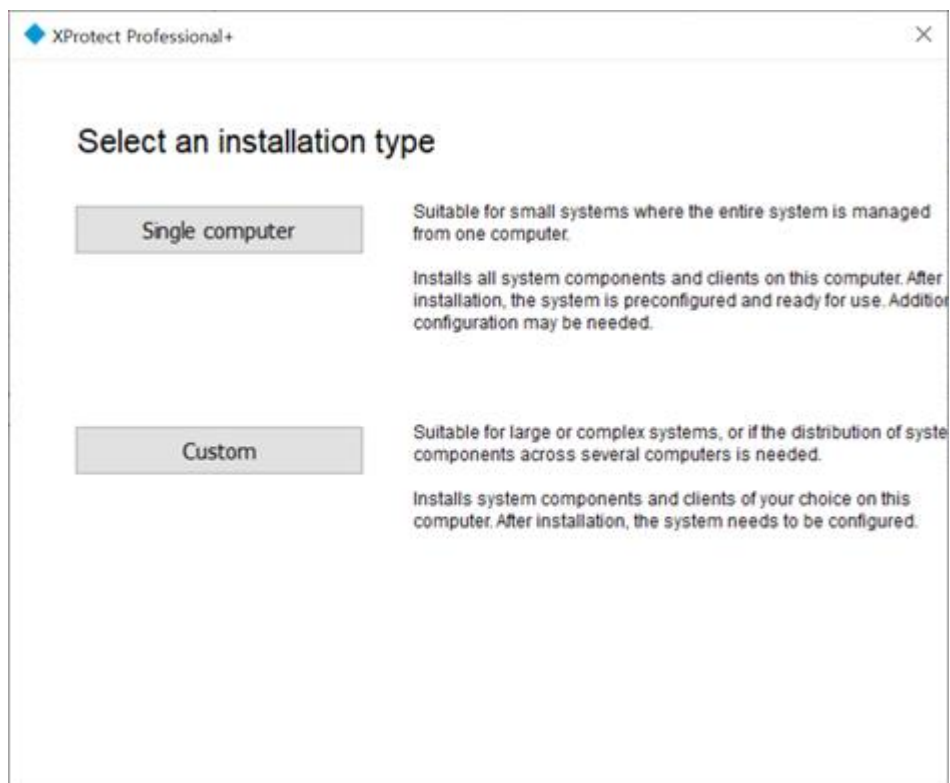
XProtect Professional+

×

Select an installation type

Single computer

Suitable for small systems where the entire system is managed from one computer.

Installs all system components and clients on this computer. After installation, the system is preconfigured and ready for use. Additio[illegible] configuration may be needed.

Custom

Suitable for large or complex systems, or if the distribution of syste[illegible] components across several computers is needed.

Installs system components and clients of your choice on this computer. After installation, the system needs to be configured.